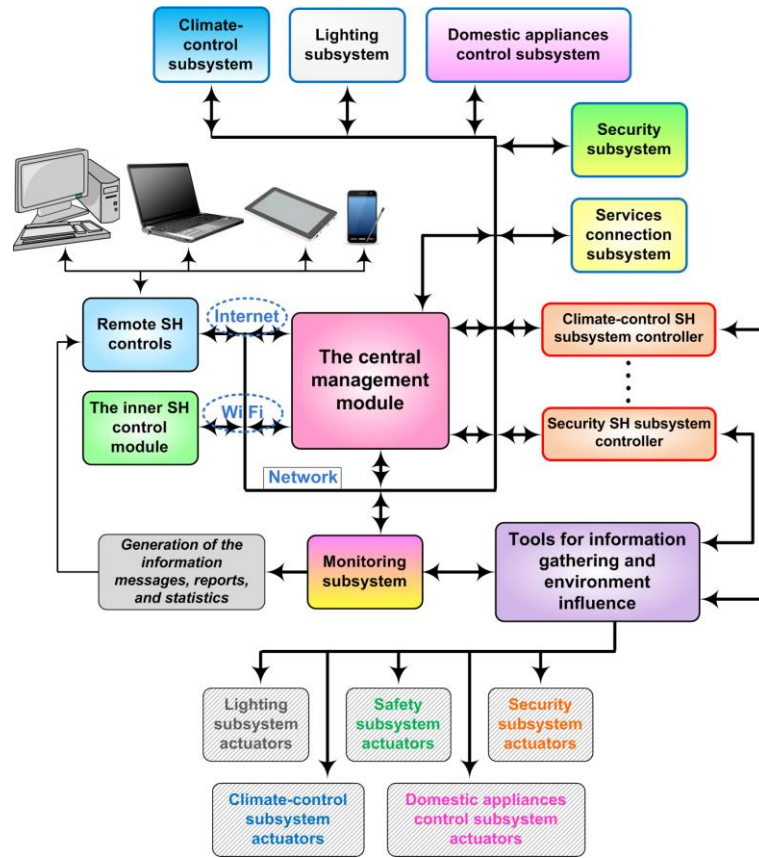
Climate-control subsystem

Lighting subsystem

Domestic appliances control subsystem

Security subsystem

Services connection subsystem

Remote SH controls

Internet

The central management module

Climate-control SH subsystem controller

The inner SH control module

Wi Fi

Security SH subsystem controller

Network

Generation of the information messages, reports, and statistics

Monitoring subsystem

Tools for information gathering and environment influence

Lighting subsystem actuators

Safety subsystem actuators

Security subsystem actuators

Climate-control subsystem actuators

Domestic appliances control subsystem actuators